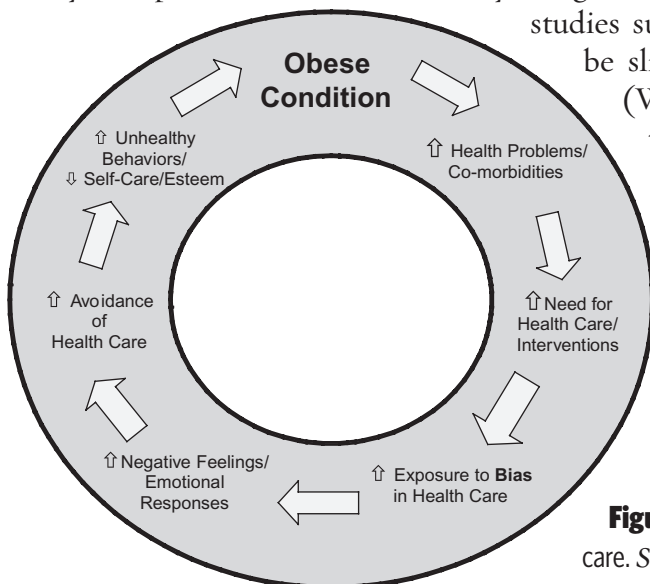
studies su
be sl
(V

Obese Condition

⇧ Health Problems/ Co-morbidities

⇧ Need for Health Care/ Interventions

⇧ Exposure to **Bias** in Health Care

⇧ Negative Feelings/ Emotional Responses

⇧ Avoidance of Health Care

⇧ Unhealthy Behaviors/ ⇩ Self-Care/Esteem

**Figu**
care. S